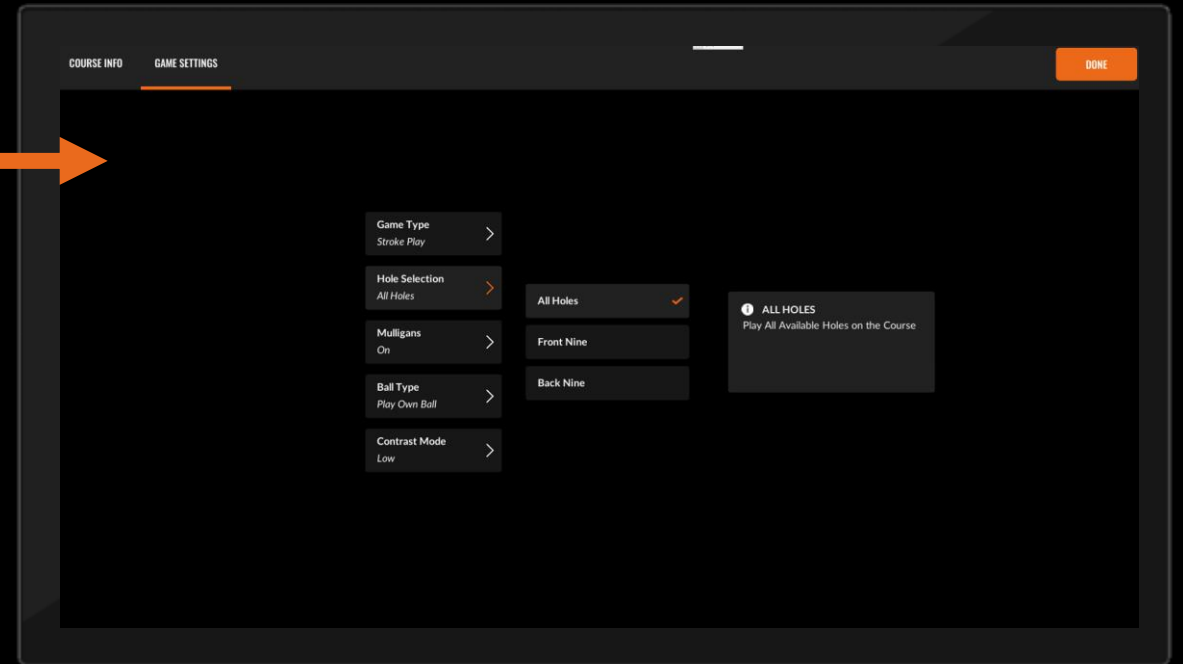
COURSE INFO GAME SETTINGS

DONE

Game Type
Stroke Play

Hole Selection
All Holes

Mulligans
On

Ball Type
Play Own Ball

Contrast Mode
Low

All Holes

Front Nine

Back Nine

ALL HOLES
Play All Available Holes on the Course